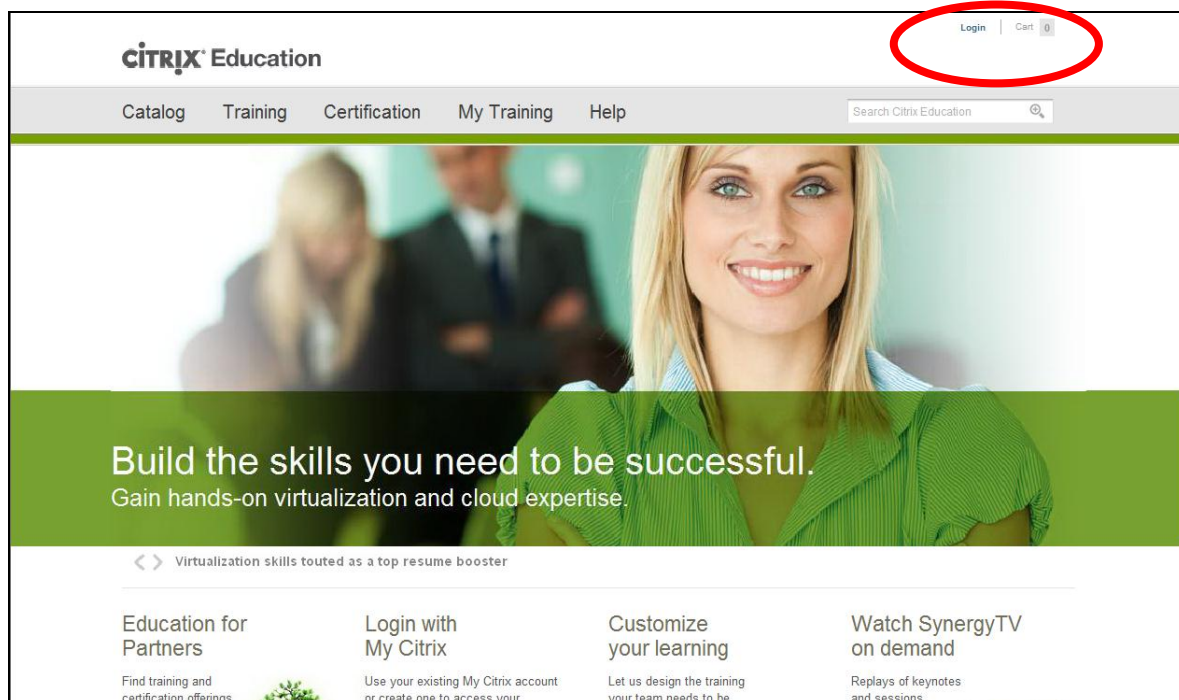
CITRIX® Education

Login | Cart 0

Catalog Training Certification My Training Help

Search Citrix Education

Build the skills you need to be successful.
Gain hands-on virtualization and cloud expertise.

Virtualization skills touted as a top resume booster

Education for Partners

Find training and certification offerings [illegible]

Login with My Citrix

Use your existing My Citrix account or create one to access your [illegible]

Customize your learning

Let us design the training your team needs to be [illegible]

Watch SynergyTV on demand

Replays of keynotes and sessions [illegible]